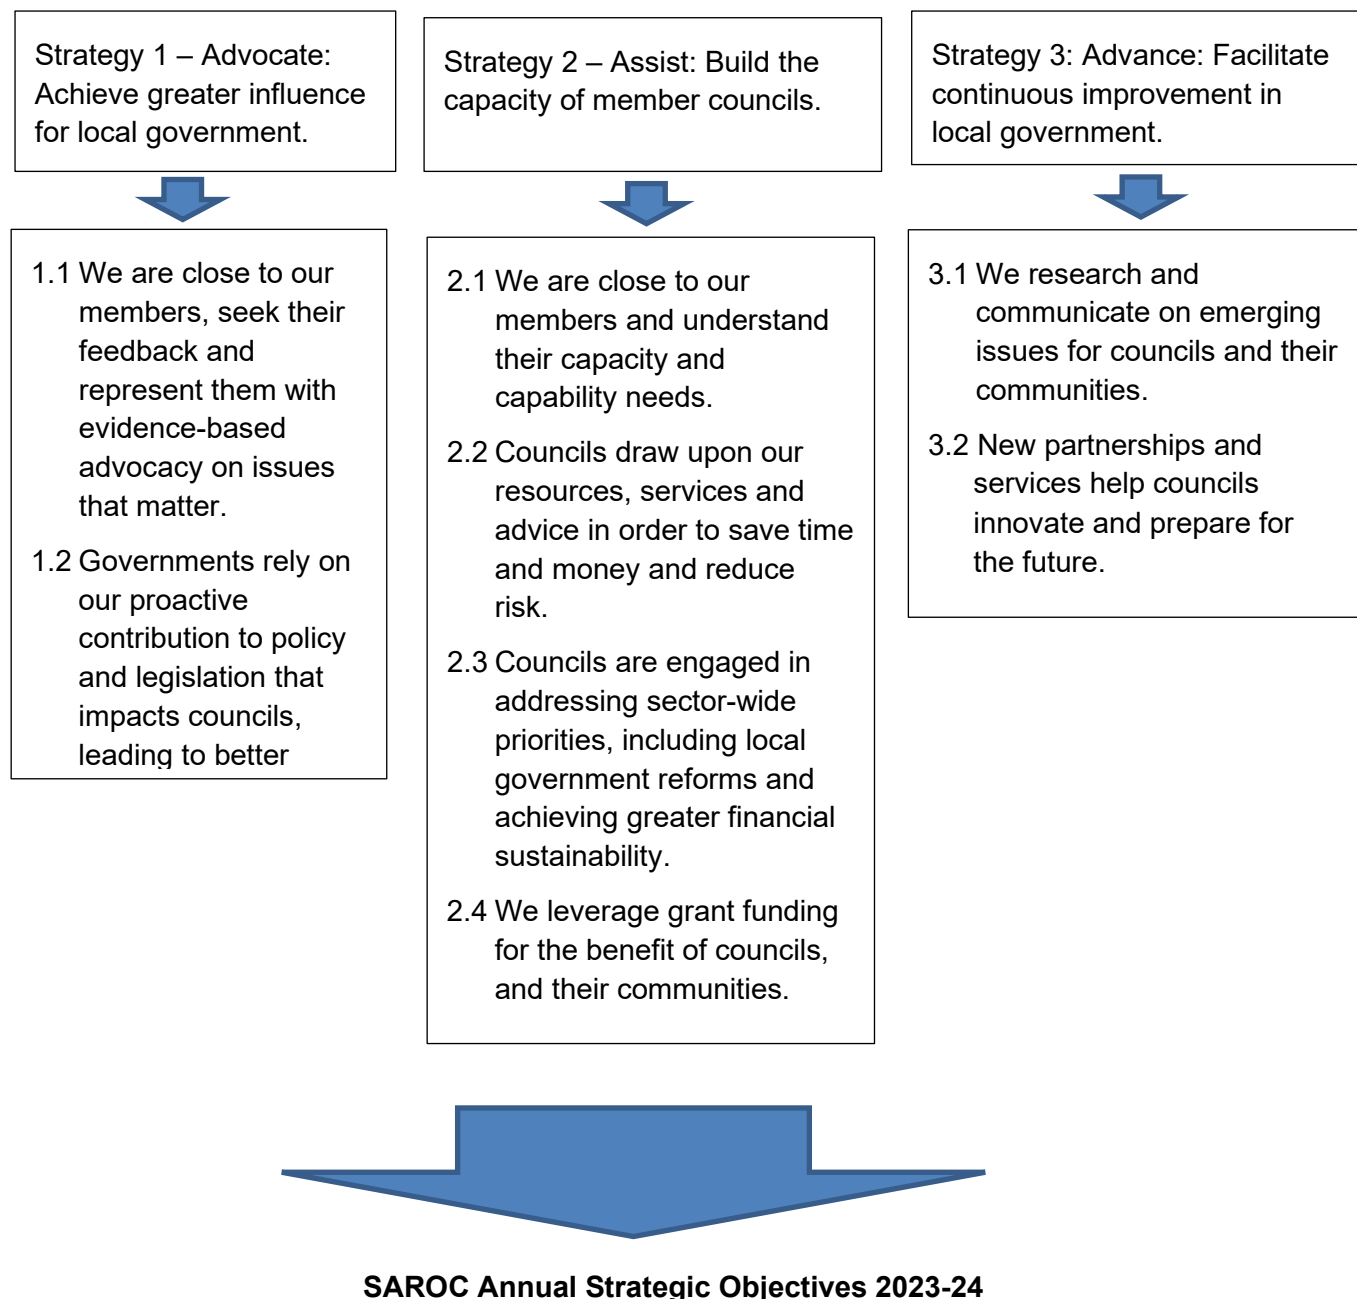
Strategy 1 – Advocate: Achieve greater influence for local government.

1.1 We are close to our members, seek their feedback and represent them with evidence-based advocacy on issues that matter.

1.2 Governments rely on our proactive contribution to policy and legislation that impacts councils, leading to better

Strategy 2 – Assist: Build the capacity of member councils.

2.1 We are close to our members and understand their capacity and capability needs.

2.2 Councils draw upon our resources, services and advice in order to save time and money and reduce risk.

2.3 Councils are engaged in addressing sector-wide priorities, including local government reforms and achieving greater financial sustainability.

2.4 We leverage grant funding for the benefit of councils, and their communities.

Strategy 3: Advance: Facilitate continuous improvement in local government.

3.1 We research and communicate on emerging issues for councils and their communities.

3.2 New partnerships and services help councils innovate and prepare for the future.

SAROC Annual Strategic Objectives 2023-24